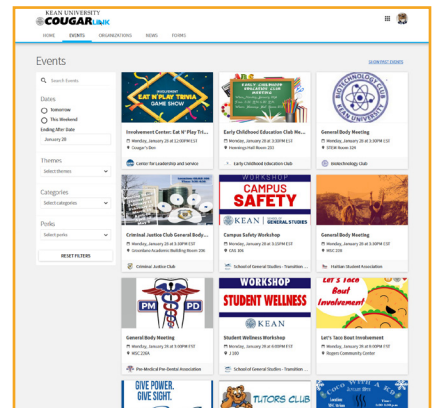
KEAN UNIVERSITY
COUGARLINK

HOME EVENTS ORGANIZATIONS NEWS FORMS

Events

SHOW PAST EVENTS

Search Events

Dates
Tomorrow
This Weekend
Ending After Date
January 28

Themes
Select themes

Categories
Select categories

Perks
Select perks

RESET FILTERS

INVOLVEMENT
EAT N' PLAY TRIVIA
GAME SHOW

Involvement Center: Eat N' Play Tri...
Monday, January 28 at 12:00PM EST
Cougar's Den
Center for Leadership and Service

EARLY CHILDHOOD EDUCATION CLUB MEETING

Early Childhood Education Club Me...
Monday, January 28 at 3:30PM EST
Hennings Hall Room 201
Early Childhood Education Club

BIOTECHNOLOGY CLUB
KEAN UNIVERSITY

General Body Meeting
Monday, January 28 at 3:30PM EST
STEM Room 334
Biotechnology Club

Criminal Justice Club General Body...
Monday, January 28 at 3:30PM EST
Green Lane Academic Building Room 206
Criminal Justice Club

WORKSHOP
CAMPUS SAFETY
KEAN | SCHOOL OF GENERAL STUDIES

Campus Safety Workshop
Monday, January 28 at 3:30PM EST
CAS 106
School of General Studies - Transition ...

General Body Meeting
Monday, January 28 at 3:30PM EST
MSC 228
Haitian Student Association

PM PD

General Body Meeting
Monday, January 28 at 3:30PM EST
MSC 226A
Pre-Medical Pre-Dental Association

WORKSHOP
STUDENT WELLNESS
KEAN

Student Wellness Workshop
Monday, January 28 at 3:30PM EST
J 100
School of General Studies - Transition ...

Let's Taco Bout Involvement

Let's Taco Bout Involvement
Monday, January 28 at 3:30PM EST
Rogers Community Center

GIVE POWER.
GIVE SIGHT.

TUTORS CLUB

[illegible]